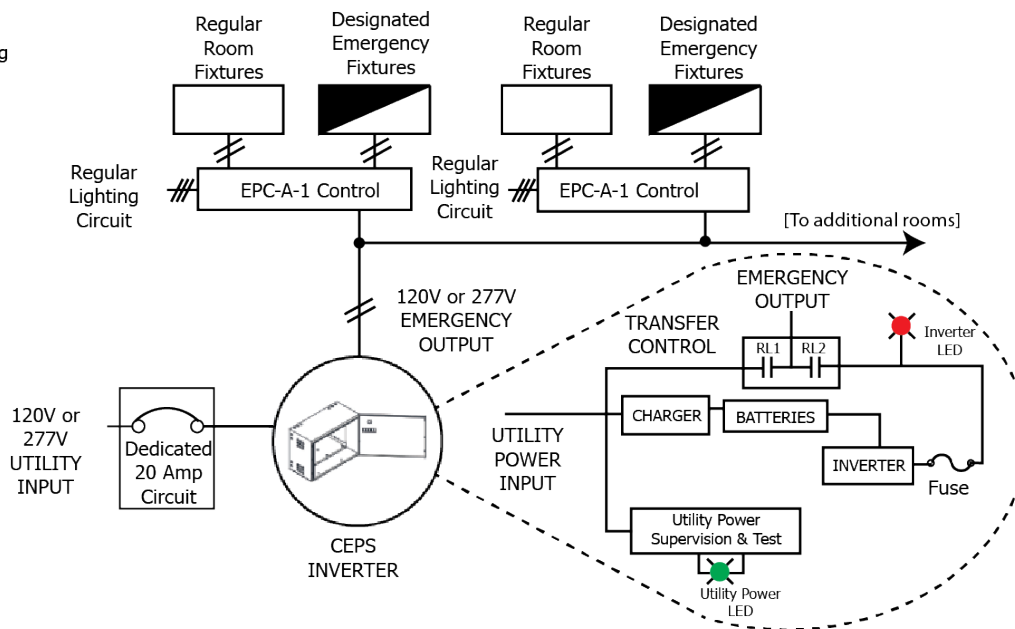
g

Regular Room Fixtures

Designated Emergency Fixtures

Regular Room Fixtures

Designated Emergency Fixtures

Regular Lighting Circuit

EPC-A-1 Control

Regular Lighting Circuit

EPC-A-1 Control

[To additional rooms]

120V or 277V EMERGENCY OUTPUT

EMERGENCY OUTPUT

TRANSFER CONTROL

RL1

RL2

Inverter LED

120V or 277V UTILITY INPUT

Dedicated 20 Amp Circuit

UTILITY POWER INPUT

CHARGER

BATTERIES

INVERTER

Fuse

Utility Power Supervision & Test

Utility Power LED

CEPS INVERTER